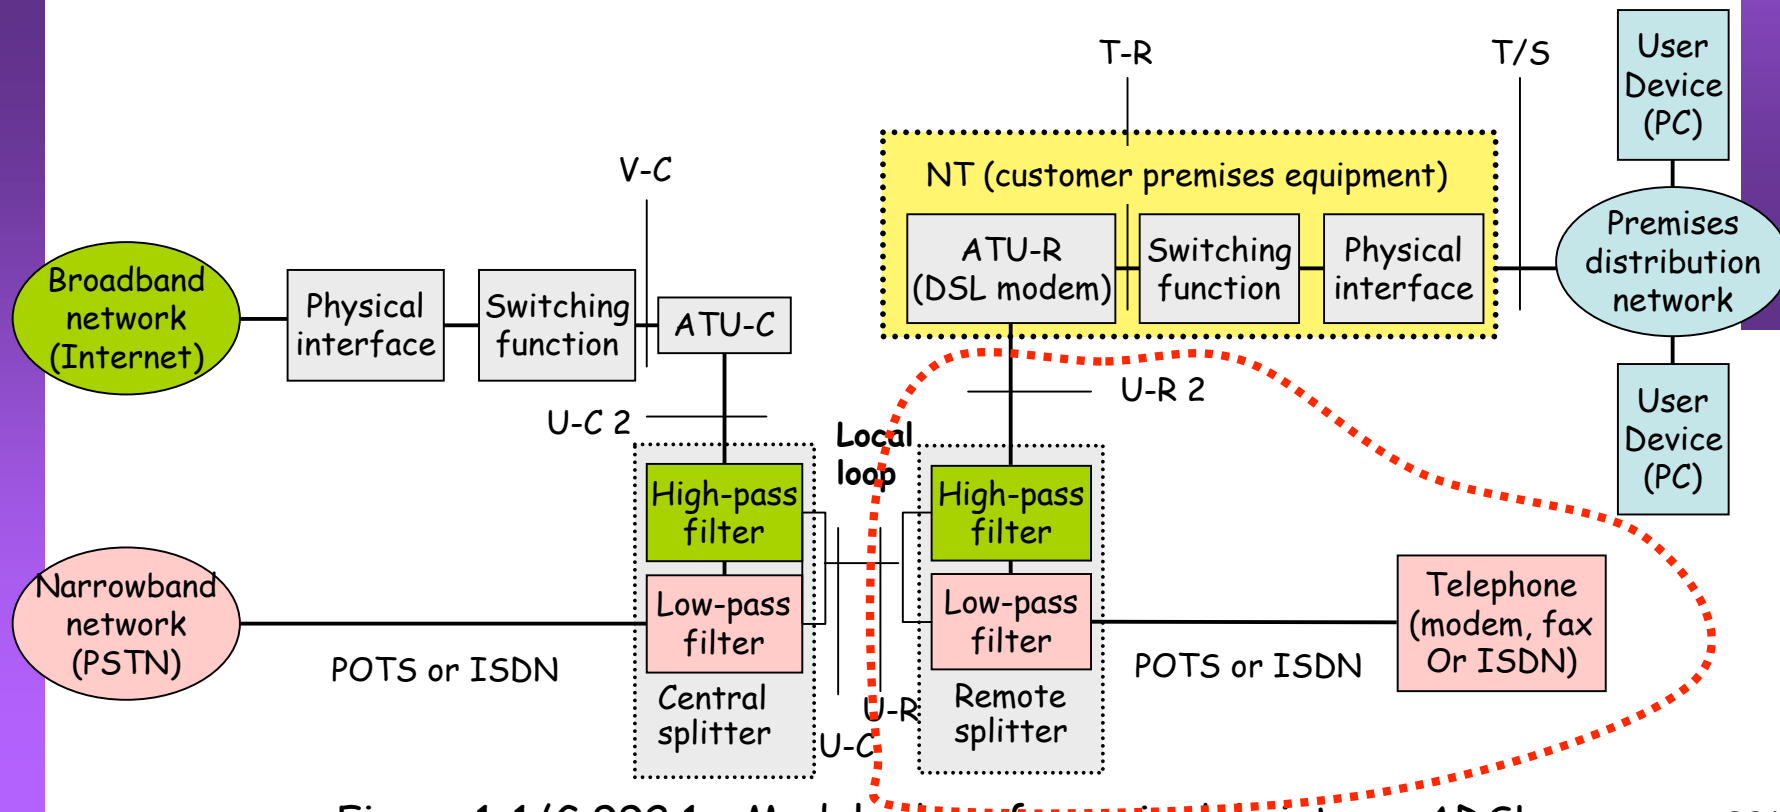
T-R

T/S

User Device (PC)

NT (customer premises equipment)

V-C

ATU-R (DSL modem)

Switching function

Physical interface

Premises distribution network

Broadband network (Internet)

Physical interface

Switching function

ATU-C

U-R 2

User Device (PC)

U-C 2

Local loop

High-pass filter

High-pass filter

Narrowband network (PSTN)

Low-pass filter

Low-pass filter

Telephone (modem, fax Or ISDN)

POTS or ISDN

Central splitter

U-R

Remote splitter

POTS or ISDN

U-C

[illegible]